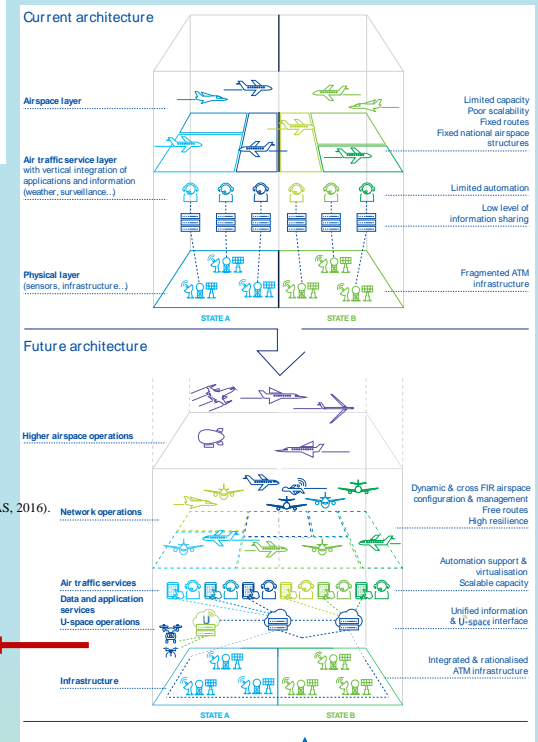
Current architecture

Airspace layer

Limited capacity
Poor scalability
Fixed routes
Fixed national airspace structures

Air traffic service layer
with vertical integration of applications and information (weather, surveillance..)

Limited automation

Low level of information sharing

Physical layer
(sensors, infrastructure..)

Fragmented ATM infrastructure

STATE A
STATE B

Future architecture

Higher airspace operations

S, 2016).

Network operations

Dynamic & cross FIR airspace configuration & management
Free routes
High resilience

Automation support & virtualisation
Scalable capacity

Air traffic services
Data and application services
U-space operations

U

Unified information & U-space interface

Infrastructure

Integrated & rationalised ATM infrastructure

STATE A
STATE B